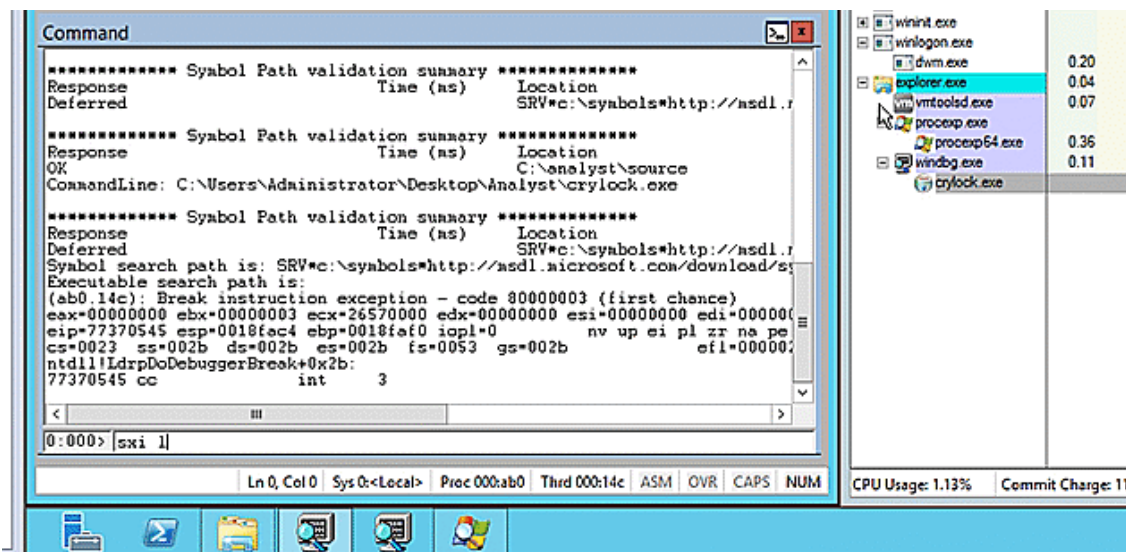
Command

************* Symbol Path validation summary **************
Response                         Time (ms)     Location
Deferred                                       SRV*c:\symbols*http://msdl.r

************* Symbol Path validation summary **************
Response                         Time (ms)     Location
OK                                             C:\analyst\source
CommandLine: C:\Users\Administrator\Desktop\Analyst\crylock.exe

************* Symbol Path validation summary **************
Response                         Time (ms)     Location
Deferred                                       SRV*c:\symbols*http://msdl.r
Symbol search path is: SRV*c:\symbols*http://msdl.microsoft.com/download/s
Executable search path is:
(ab0.14c): Break instruction exception - code 80000003 (first chance)
eax=00000000 ebx=00000003 ecx=26570000 edx=00000000 esi=00000000 edi=00000
eip=77370545 esp=0018fac4 ebp=0018faf0 iopl=0         nv up ei pl zr na pe
cs=0023  ss=002b  ds=002b  es=002b  fs=0053  gs=002b             efl=00000
ntdll!LdrpDoDebuggerBreak+0x2b:
77370545 cc              int     3

0:000> sxi ld

Ln 0, Col 0 | Sys 0:<Local> | Proc 000:ab0 | Thrd 000:14c | ASM | OVR | CAPS | NUM

wininit.exe
winlogon.exe
dwm.exe 0.20
explorer.exe 0.04
vmtoolsd.exe 0.07
procexp.exe
procexp64.exe 0.36
windbg.exe 0.11
crylock.exe

CPU Usage: 1.13%
Commit Charge: 1